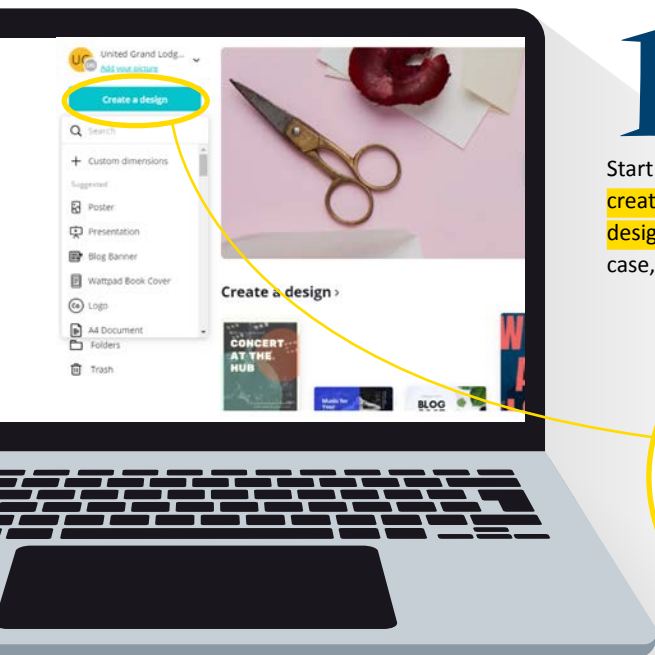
UG United Grand Lodg...
Add your picture
Create a design
Search
+ Custom dimensions
Suggested
Poster
Presentation
Blog Banner
Wattpad Book Cover
Logo
A4 Document
Folders
Trash

Create a design ›

CONCERT AT THE HUB

Music for Your

BLOG

1

Start
creat
desig
case,